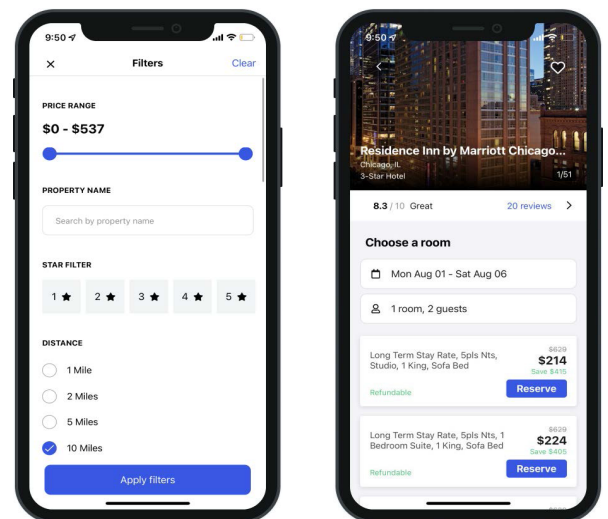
9:50

Filters

Clear

PRICE RANGE

$0 - $537

PROPERTY NAME

Search by property name

STAR FILTER

1 ★ 2 ★ 3 ★ 4 ★ 5 ★

DISTANCE

1 Mile

2 Miles

5 Miles

10 Miles

Apply filters

9:50

Residence Inn by Marriott Chicago...

Chicago, IL

3-Star Hotel

1/51

8.3 / 10 Great

20 reviews

Choose a room

Mon Aug 01 - Sat Aug 06

1 room, 2 guests

Long Term Stay Rate, 5pls Nts, Studio, 1 King, Sofa Bed

$629

$214

Save $415

Refundable

Reserve

Long Term Stay Rate, 5pls Nts, 1 Bedroom Suite, 1 King, Sofa Bed

$629

$224

Save $405

Refundable

Reserve